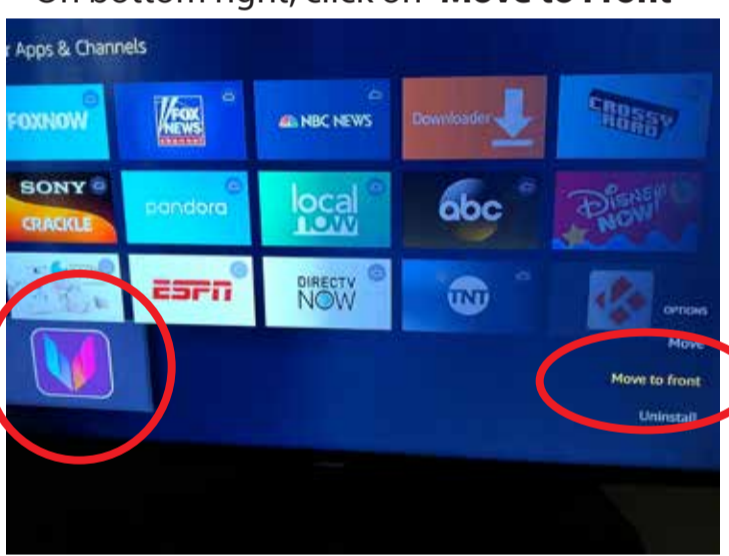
On bottom right, click on "Move to Front"

r Apps & Channels

FOXNOW

FOX NEWS channel

NBC NEWS

Downloader

CROSSY ROAD

SONY CRACKLE

pandora

local NOW

abc

Disney NOW

ESPN

DIRECTV NOW

TNT

OPTIONS

Move

Move to front

Uninstall